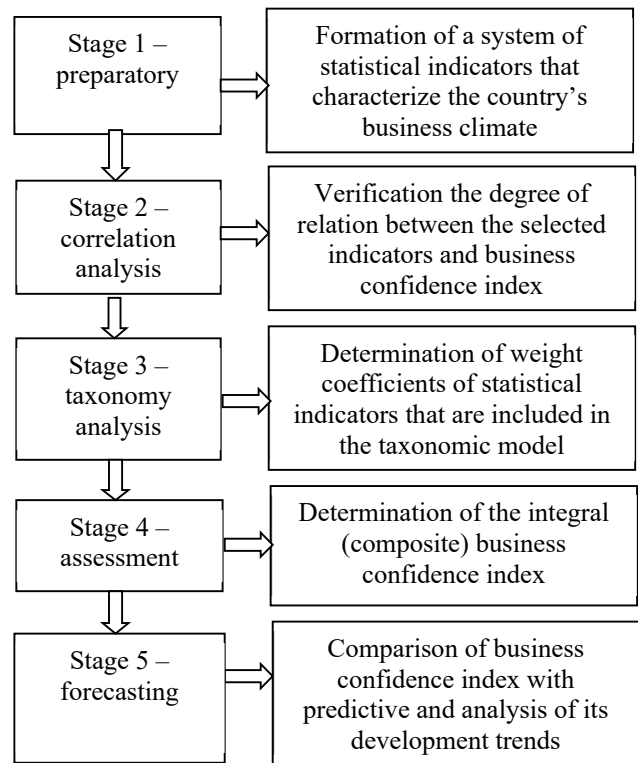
Stage 1 – preparatory

Formation of a system of statistical indicators that characterize the country's business climate

Stage 2 – correlation analysis

Verification the degree of relation between the selected indicators and business confidence index

Stage 3 – taxonomy analysis

Determination of weight coefficients of statistical indicators that are included in the taxonomic model

Stage 4 – assessment

Determination of the integral (composite) business confidence index

Stage 5 – forecasting

Comparison of business confidence index with predictive and analysis of its development trends